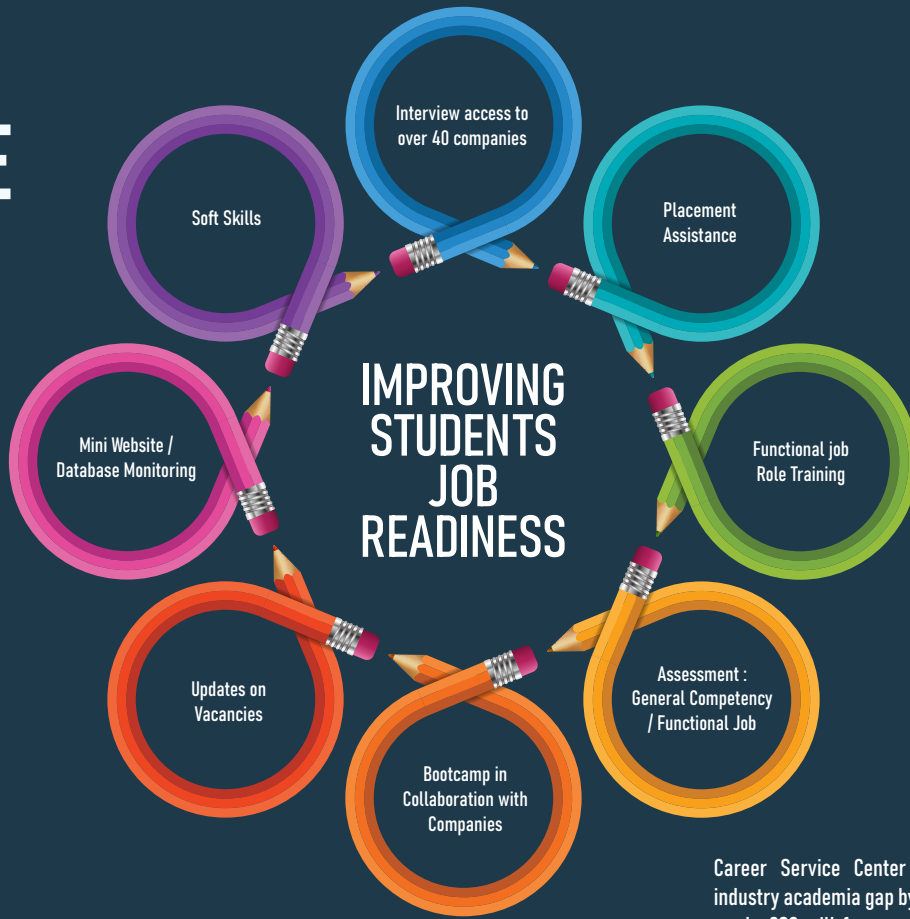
IMPROVING STUDENTS JOB READINESS

Interview access to over 40 companies

Placement Assistance

Functional job Role Training

Assessment : General Competency / Functional Job

Bootcamp in Collaboration with Companies

Updates on Vacancies

Mini Website / Database Monitoring

Soft Skills

Career Service Center industry academia gap by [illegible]